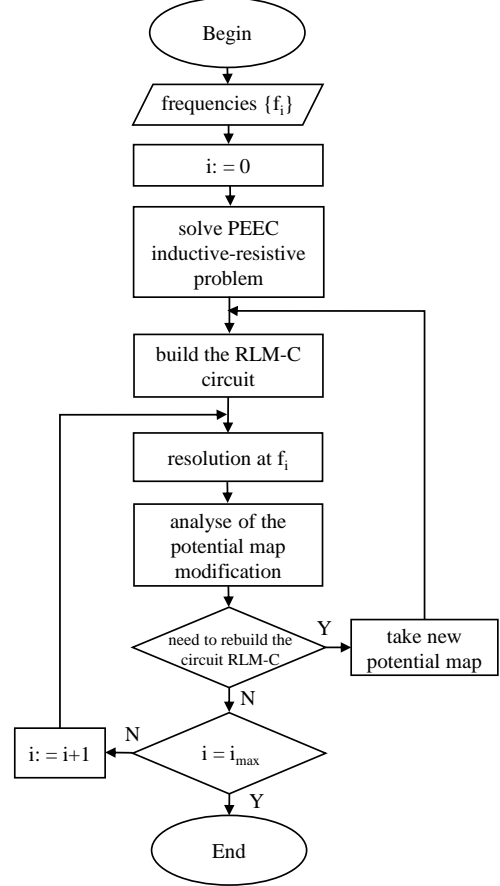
Begin

frequencies $\{f_i\}$

i: = 0

solve PEEC inductive-resistive problem

build the RLM-C circuit

resolution at $f_i$

analyse of the potential map modification

need to rebuild the circuit RLM-C

Y

take new potential map

N

N

i: = i+1

$i = i_{max}$

Y

End